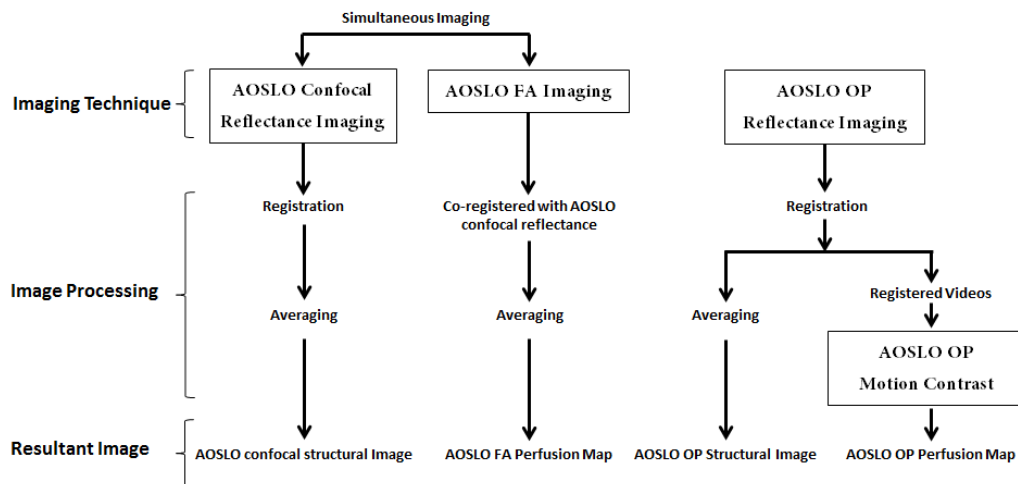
Simultaneous Imaging

Imaging Technique

AOSLO Confocal Reflectance Imaging

AOSLO FA Imaging

AOSLO OP Reflectance Imaging

Image Processing

Registration

Co-registered with AOSLO confocal reflectance

Registration

Averaging

Averaging

Averaging

Registered Videos

AOSLO OP Motion Contrast

Resultant Image

AOSLO confocal structural Image

AOSLO FA Perfusion Map

AOSLO OP Structural Image

AOSLO OP Perfusion Map